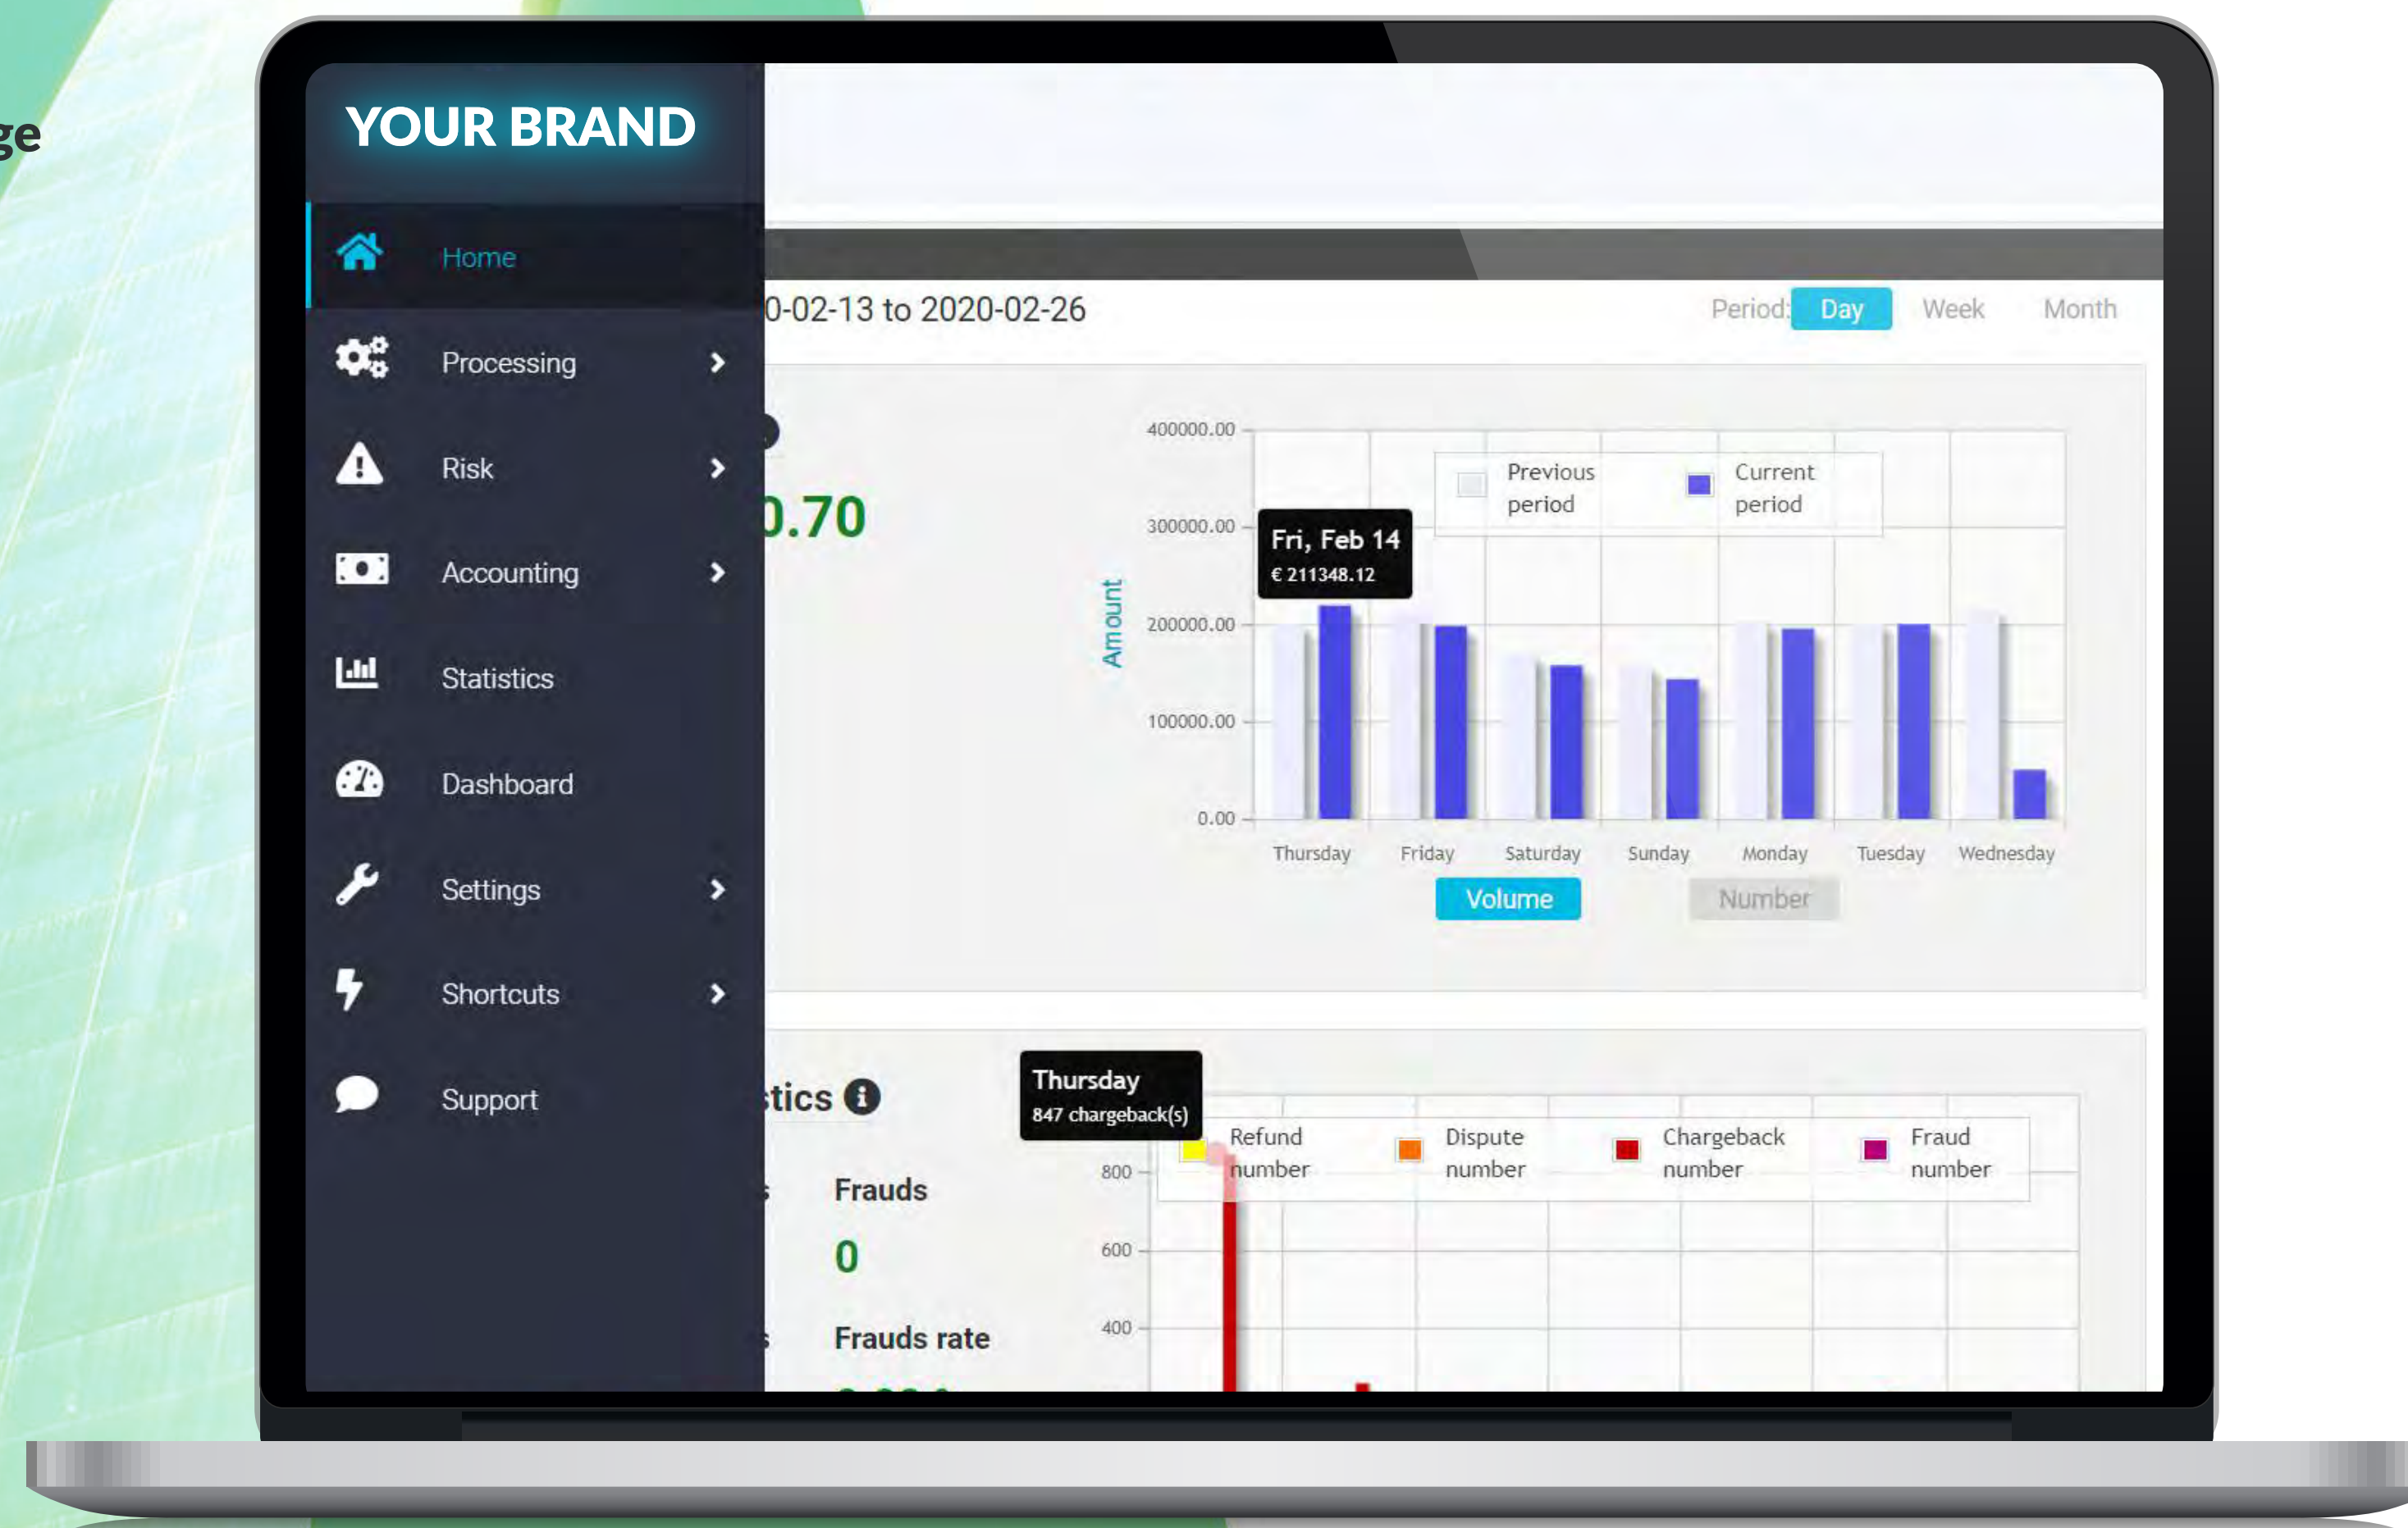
ge

YOUR BRAND

Home
Processing
Risk
Accounting
Statistics
Dashboard
Settings
Shortcuts
Support

0-02-13 to 2020-02-26

Period: Day Week Month

0.70

400000.00
300000.00
200000.00
100000.00
0.00

Amount

Previous period
Current period

Fri, Feb 14
€ 211348.12

Thursday Friday Saturday Sunday Monday Tuesday Wednesday

Volume Number

tics

Thursday
847 chargeback(s)

Refund number
Dispute number
Chargeback number
Fraud number

800
600
400

Frauds
0
Frauds rate